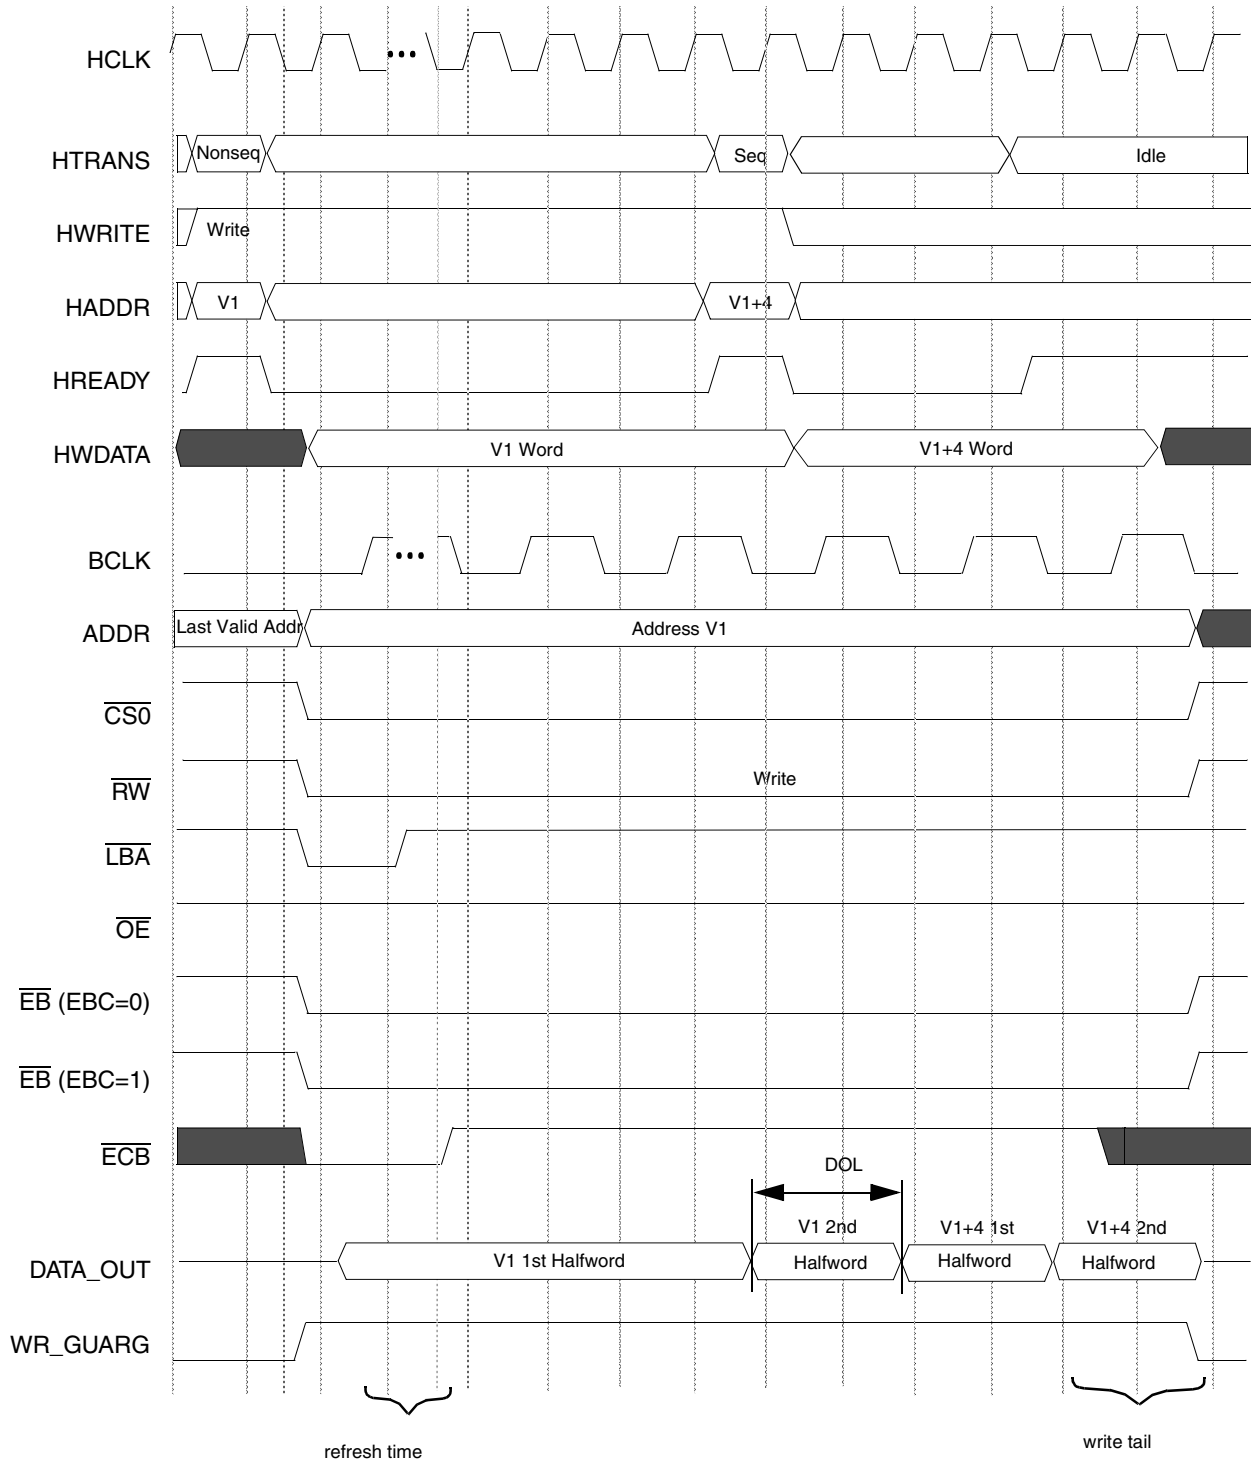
HCLK
HTRANS
Nonseq
Seq
Idle
HWRITE
Write
HADDR
V1
V1+4
HREADY
HWDATA
V1 Word
V1+4 Word
BCLK
ADDR
Last Valid Addr
Address V1
$\overline{CS0}$
$\overline{RW}$
Write
$\overline{LBA}$
$\overline{OE}$
$\overline{EB}$ (EBC=0)
$\overline{EB}$ (EBC=1)
$\overline{ECB}$
DOL
V1 2nd
V1+4 1st
V1+4 2nd
DATA_OUT
V1 1st Halfword
Halfword
Halfword
Halfword
WR_GUARG
refresh time
write tail